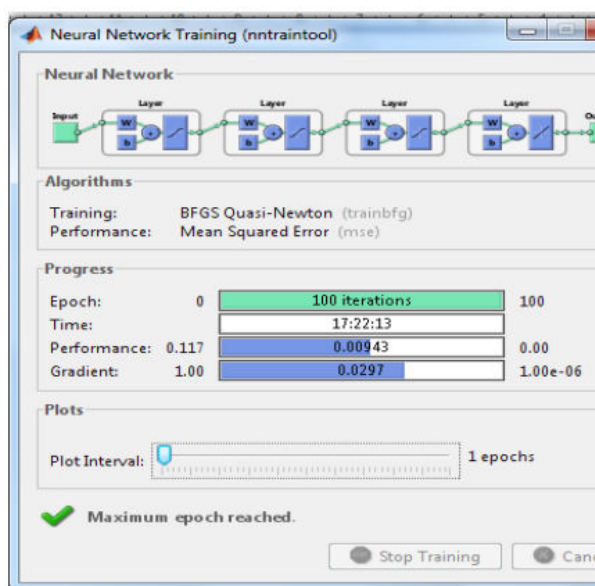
Neural Network Training (nntraintool)

Neural Network

Input
Layer
W
b
Layer
W
b
Layer
W
b
Layer
W
b
Ou

Algorithms

Training: BFGS Quasi-Newton (trainbfg)
Performance: Mean Squared Error (mse)

Progress

| | | | |
|---|---|---|---|
| Epoch: | 0 | 100 iterations | 100 |
| Time: | | 17:22:13 | |
| Performance: | 0.117 | 0.00943 | 0.00 |
| Gradient: | 1.00 | 0.0297 | 1.00e-06 |

Plots

Plot Interval: 1 epochs

Maximum epoch reached.

Stop Training
Canc